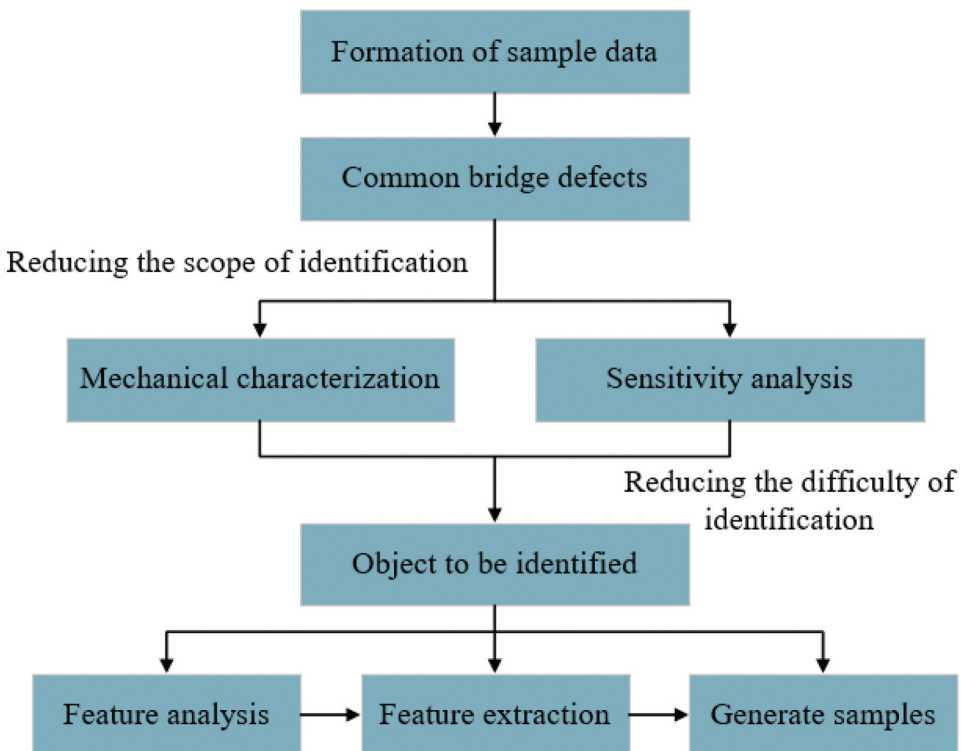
Formation of sample data

Common bridge defects

Reducing the scope of identification

Mechanical characterization

Sensitivity analysis

Reducing the difficulty of identification

Object to be identified

Feature analysis

Feature extraction

Generate samples